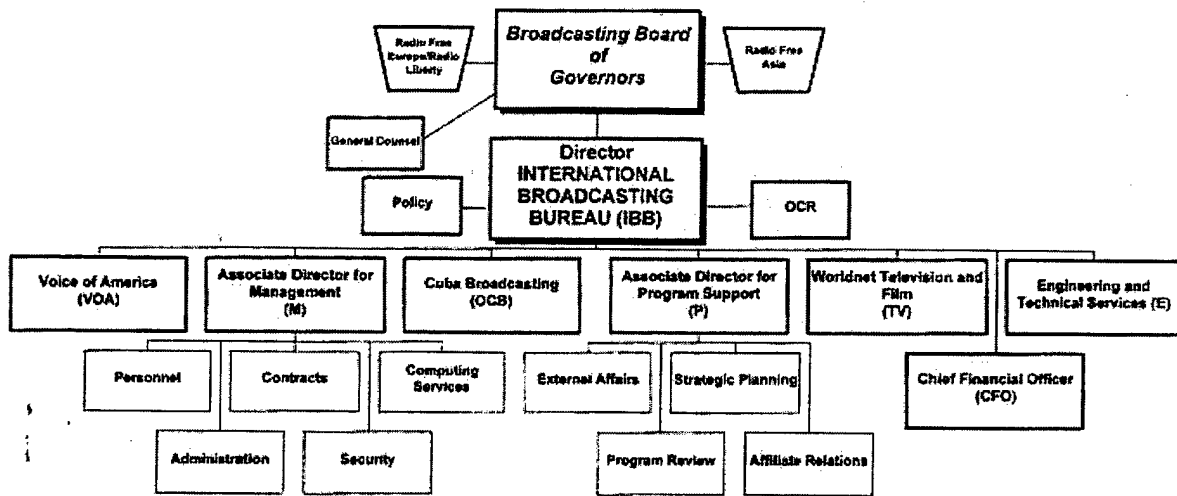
Radio Free Europe/Radio Liberty

Broadcasting Board of Governors

Radio Free Asia

General Counsel

Director INTERNATIONAL BROADCASTING BUREAU (IBB)

Policy

OCR

Voice of America (VOA)

Associate Director for Management (M)

Cuba Broadcasting (OCB)

Associate Director for Program Support (P)

Worldnet Television and Film (TV)

Engineering and Technical Services (E)

Personnel

Contracts

Computing Services

External Affairs

Strategic Planning

Chief Financial Officer (CFO)

Administration

Security

Program Review

Affiliate Relations